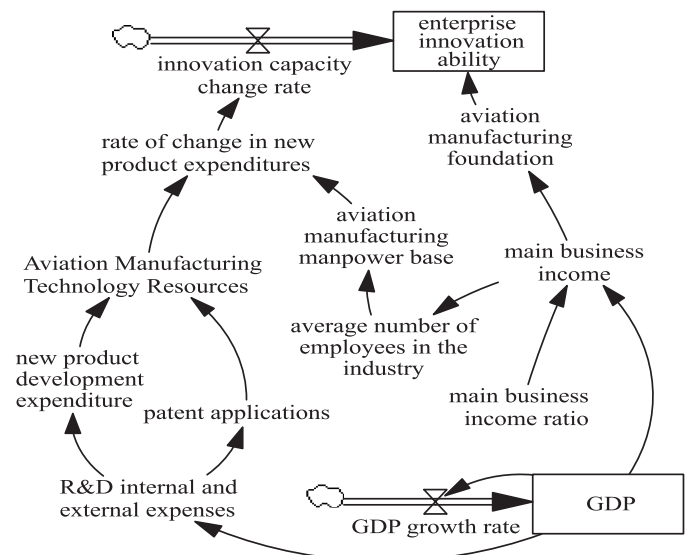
enterprise innovation ability

innovation capacity change rate

aviation manufacturing foundation

rate of change in new product expenditures

aviation manufacturing manpower base

main business income

Aviation Manufacturing Technology Resources

average number of employees in the industry

new product development expenditure

patent applications

main business income ratio

R&D internal and external expenses

GDP

GDP growth rate